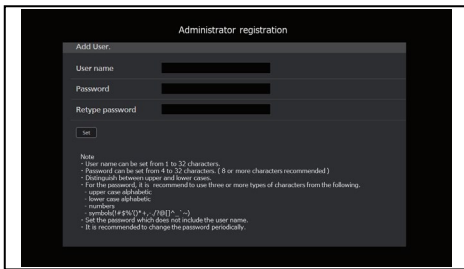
Administrator registration

Add User.

User name

Password

Retype password

Set

Note
- User name can be set from 1 to 32 characters.
- Password can be set from 4 to 32 characters. ( 8 or more characters recommended )
- Distinguish between upper and lower cases.
- For the password, it is recommend to use three or more types of characters from the following.
- upper case alphabetic
- lower case alphabetic
- numbers
- symbols(!#$%'()*+,-./?@[]^_`~)
- Set the password which does not include the user name.
- It is recommended to change the password periodically.